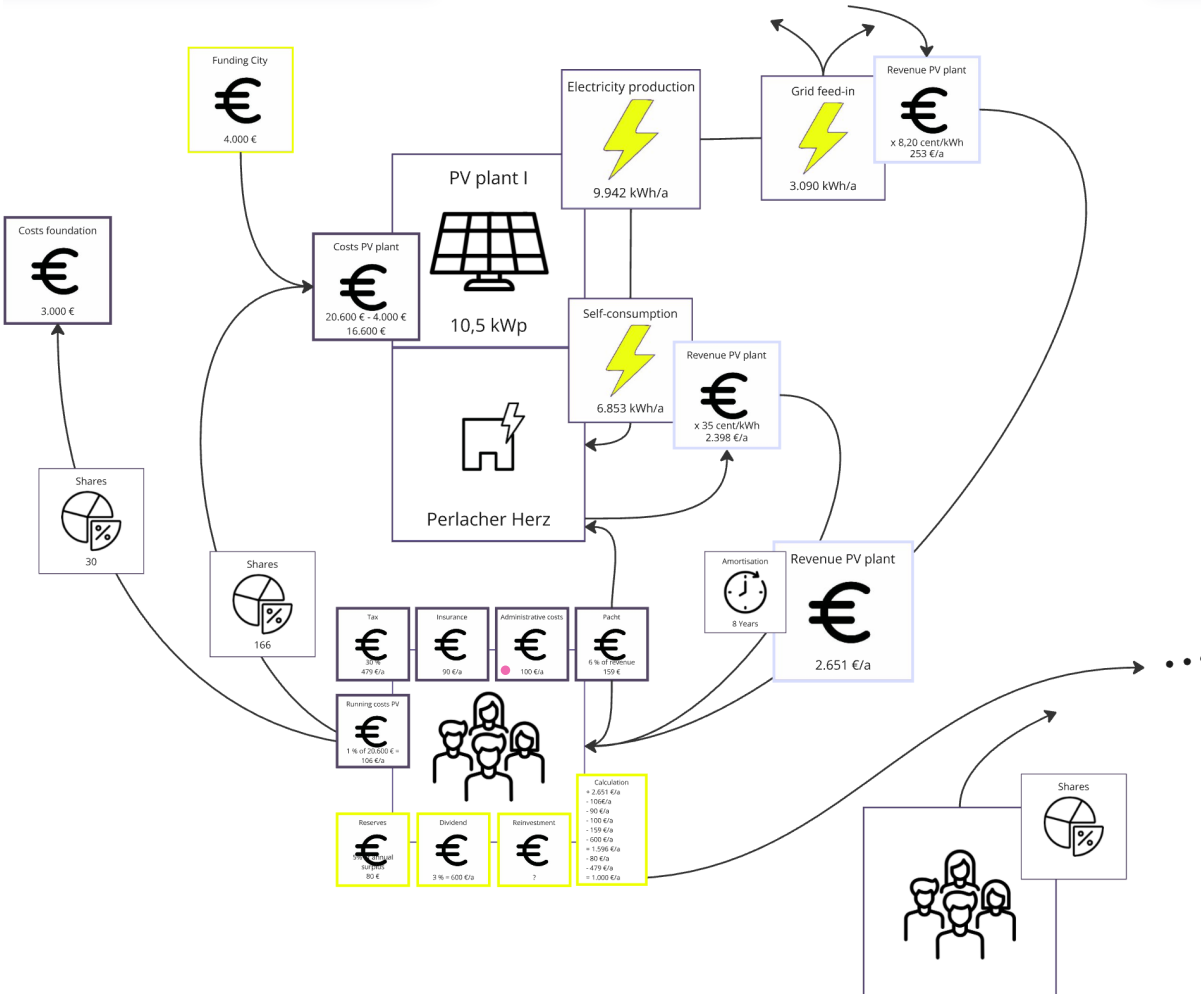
Funding City
€
4.000 €

Electricity production
9.942 kWh/a

Grid feed-in
3.090 kWh/a

Revenue PV plant
€
x 8,20 cent/kWh
253 €/a

PV plant I
10,5 kWp

Costs foundation
€
3.000 €

Costs PV plant
€
20.600 € - 4.000 €
16.600 €

Self-consumption
6.853 kWh/a

Revenue PV plant
€
x 35 cent/kWh
2.398 €/a

Perlacher Herz

Shares
30

Shares
166

Amortisation
8 Years

Revenue PV plant
€
2.651 €/a

Tax
€
30 %
479 €/a

Insurance
€
90 €/a

Administrative costs
€
100 €/a

Pacht
€
6 % of revenue
159 €

Running costs PV
€
1 % of 20.600 € =
106 €/a

Calculation
= 2.651 €/a
- 106€/a
- 90 €/a
- 100 €/a
- 159 €/a
- 600 €/a
= 1.596 €/a
- 80 €/a
- 479 €/a
= 1.000 €/a

Reserves
€
5% of annual surplus
80 €

Dividend
€
3 % = 600 €/a

Reinvestment
€
?

Shares

• • •